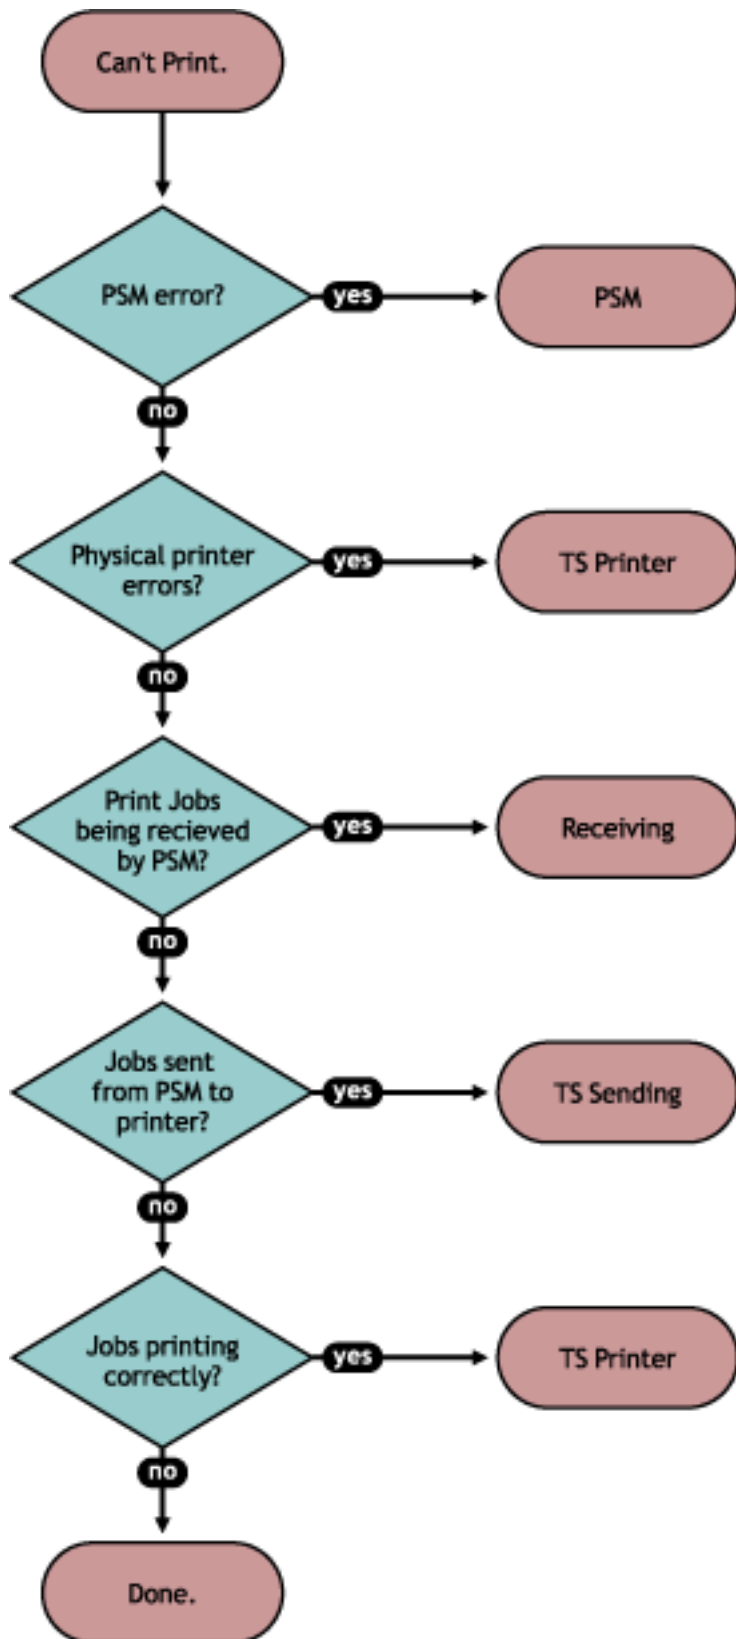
Can't Print.

PSM error?

yes

PSM

no

Physical printer errors?

yes

TS Printer

no

Print Jobs being recieved by PSM?

yes

Receiving

no

Jobs sent from PSM to printer?

yes

TS Sending

no

Jobs printing correctly?

yes

TS Printer

no

Done.